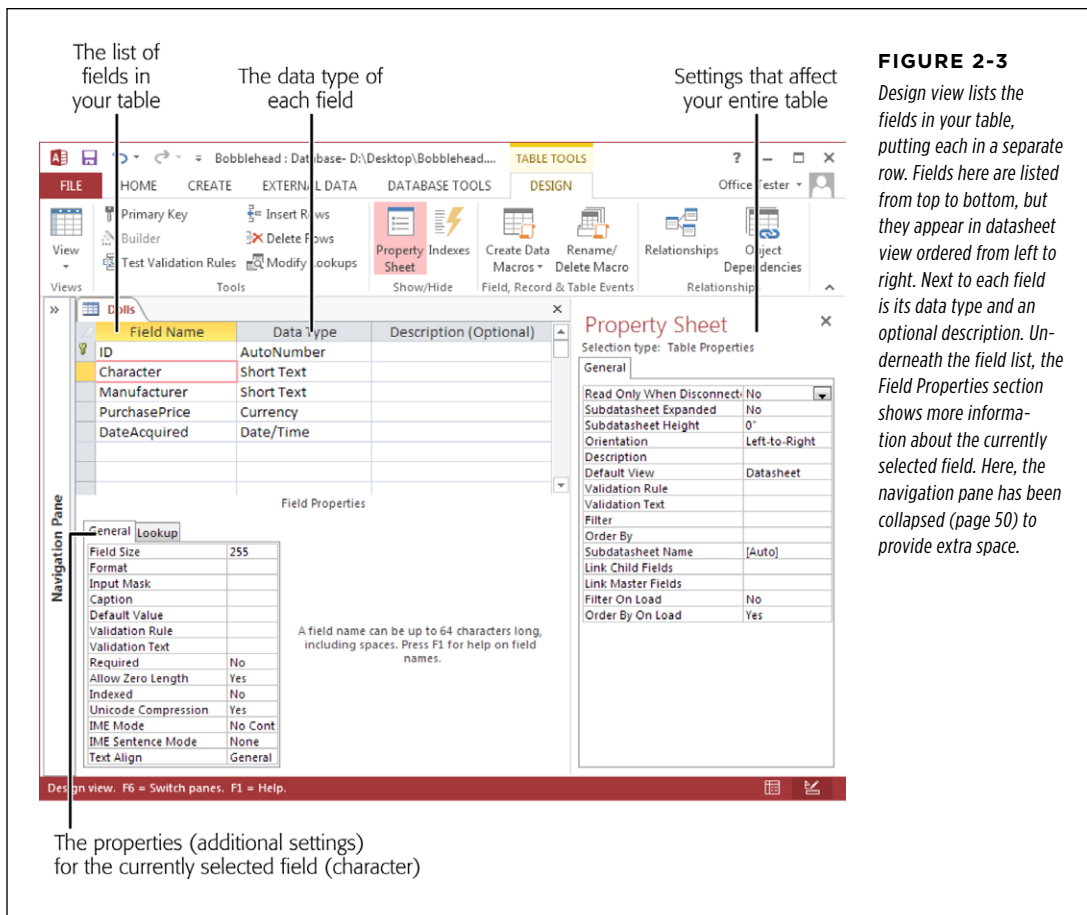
The list of fields in your table

The data type of each field

Settings that affect your entire table

Bobblehead : Database- D:\Desktop\Bobblehead....

TABLE TOOLS

? – □ ×

FILE HOME CREATE EXTERNAL DATA DATABASE TOOLS DESIGN

Office Tester

View

Primary Key
Builder
Test Validation Rules

Insert Rows
Delete Rows
Modify Lookups

Property Sheet

Indexes

Create Data Macros

Rename/ Delete Macro

Relationships

Object Dependencies

Views

Tools

Show/Hide

Field, Record & Table Events

Relationships

Dolls

| Field Name | Data Type | Description (Optional) |
|---|---|---|
| ID | AutoNumber | |
| Character | Short Text | |
| Manufacturer | Short Text | |
| PurchasePrice | Currency | |
| DateAcquired | Date/Time | |

Field Properties

Navigation Pane

General Lookup

| Field Size | 255 |
|---|---|
| Format | |
| Input Mask | |
| Caption | |
| Default Value | |
| Validation Rule | |
| Validation Text | |
| Required | No |
| Allow Zero Length | Yes |
| Indexed | No |
| Unicode Compression | Yes |
| IME Mode | No Cont |
| IME Sentence Mode | None |
| Text Align | General |

A field name can be up to 64 characters long, including spaces. Press F1 for help on field names.

Property Sheet

Selection type: Table Properties

General

| Read Only When Disconnect | No |
|---|---|
| Subdatasheet Expanded | No |
| Subdatasheet Height | 0" |
| Orientation | Left-to-Right |
| Description | |
| Default View | Datasheet |
| Validation Rule | |
| Validation Text | |
| Filter | |
| Order By | |
| Subdatasheet Name | [Auto] |
| Link Child Fields | |
| Link Master Fields | |
| Filter On Load | No |
| Order By On Load | Yes |

Design view. F6 = Switch panes. F1 = Help.

The properties (additional settings) for the currently selected field (character)

FIGURE 2-3

Design view lists the fields in your table, putting each in a separate row. Fields here are listed from top to bottom, but they appear in datasheet view ordered from left to right. Next to each field is its data type and an optional description. Underneath the field list, the Field Properties section shows more information about the currently selected field. Here, the navigation pane has been collapsed (page 50) to provide extra space.